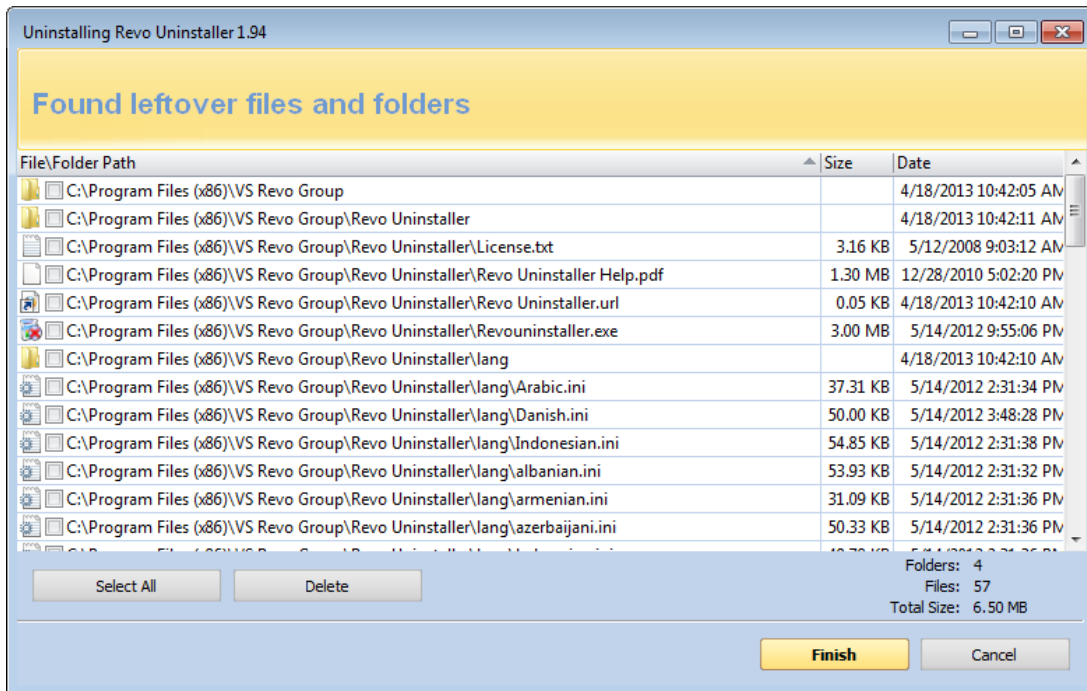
Uninstalling Revo Uninstaller 1.94

Found leftover files and folders

| File\Folder Path | Size | Date |
|---|---|---|
| C:\Program Files (x86)\VS Revo Group | | 4/18/2013 10:42:05 AM |
| C:\Program Files (x86)\VS Revo Group\Revo Uninstaller | | 4/18/2013 10:42:11 AM |
| C:\Program Files (x86)\VS Revo Group\Revo Uninstaller\License.txt | 3.16 KB | 5/12/2008 9:03:12 AM |
| C:\Program Files (x86)\VS Revo Group\Revo Uninstaller\Revo Uninstaller Help.pdf | 1.30 MB | 12/28/2010 5:02:20 PM |
| C:\Program Files (x86)\VS Revo Group\Revo Uninstaller\Revo Uninstaller.url | 0.05 KB | 4/18/2013 10:42:10 AM |
| C:\Program Files (x86)\VS Revo Group\Revo Uninstaller\Revouninstaller.exe | 3.00 MB | 5/14/2012 9:55:06 PM |
| C:\Program Files (x86)\VS Revo Group\Revo Uninstaller\lang | | 4/18/2013 10:42:10 AM |
| C:\Program Files (x86)\VS Revo Group\Revo Uninstaller\lang\Arabic.ini | 37.31 KB | 5/14/2012 2:31:34 PM |
| C:\Program Files (x86)\VS Revo Group\Revo Uninstaller\lang\Danish.ini | 50.00 KB | 5/14/2012 3:48:28 PM |
| C:\Program Files (x86)\VS Revo Group\Revo Uninstaller\lang\Indonesian.ini | 54.85 KB | 5/14/2012 2:31:38 PM |
| C:\Program Files (x86)\VS Revo Group\Revo Uninstaller\lang\albanian.ini | 53.93 KB | 5/14/2012 2:31:32 PM |
| C:\Program Files (x86)\VS Revo Group\Revo Uninstaller\lang\armenian.ini | 31.09 KB | 5/14/2012 2:31:36 PM |
| C:\Program Files (x86)\VS Revo Group\Revo Uninstaller\lang\azerbaijani.ini | 50.33 KB | 5/14/2012 2:31:36 PM |
| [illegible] | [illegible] | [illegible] |

Select All
Delete

Folders: 4
Files: 57
Total Size: 6.50 MB

Finish
Cancel